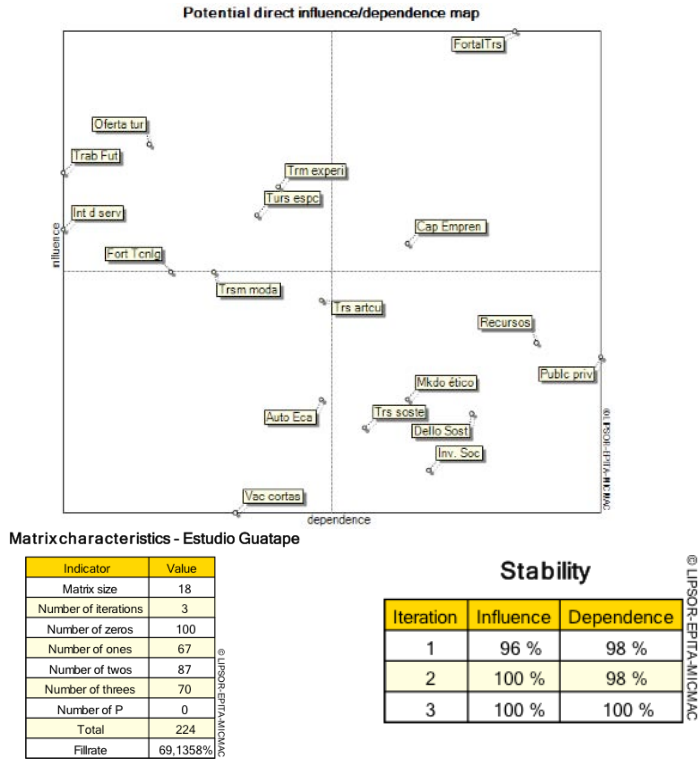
Potential direct influence/dependence map

FortalTrs
Oferta tur
Trab Fut
Trm experi
Turs espc
Int d serv
Cap Empren
Fort Tcnlg
Trsm moda
Trs artcu
Recursos
Publc priv
Mkdo ético
Auto Eca
Trs soste
Dello Sost
Inv. Soc
Vac cortas

influence
dependence
© LIPSOR-EPITA-MICMAC

Matrix characteristics - Estudio Guatape

| Indicator | Value |
|---|---|
| Matrix size | 18 |
| Number of iterations | 3 |
| Number of zeros | 100 |
| Number of ones | 67 |
| Number of twos | 87 |
| Number of threes | 70 |
| Number of P | 0 |
| Total | 224 |
| Fillrate | 69,1358% |

© LIPSOR-EPITA-MICMAC

Stability

| Iteration | Influence | Dependence |
|---|---|---|
| 1 | 96 % | 98 % |
| 2 | 100 % | 98 % |
| 3 | 100 % | 100 % |

© LIPSOR-EPITA-MICMAC